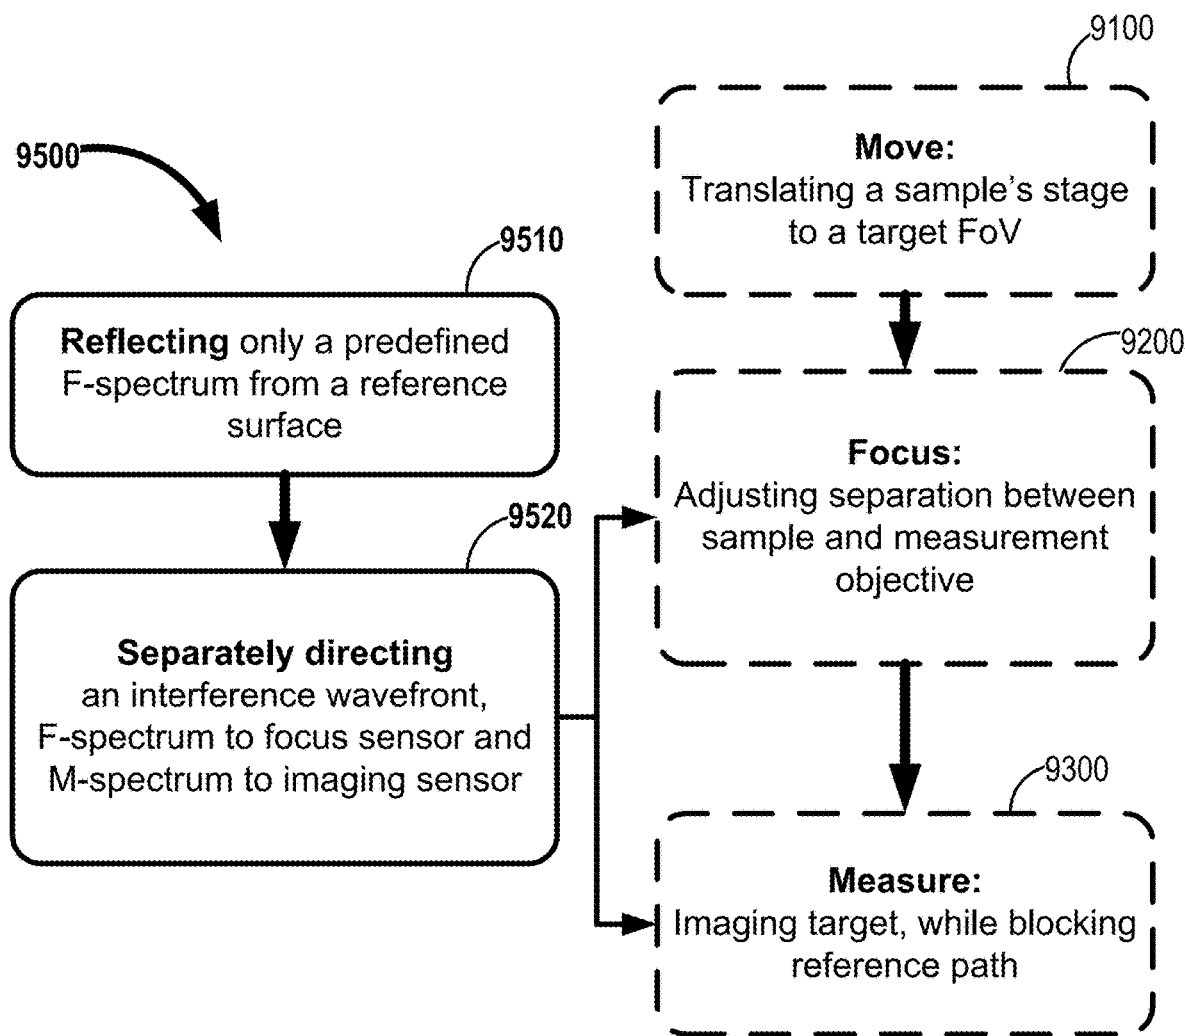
9100

9500

Move:
Translating a sample's stage to a target FoV

9510

Reflecting only a predefined F-spectrum from a reference surface

9200

Focus:
Adjusting separation between sample and measurement objective

9520

Separately directing
an interference wavefront, F-spectrum to focus sensor and M-spectrum to imaging sensor

9300

Measure:
Imaging target, while blocking reference path